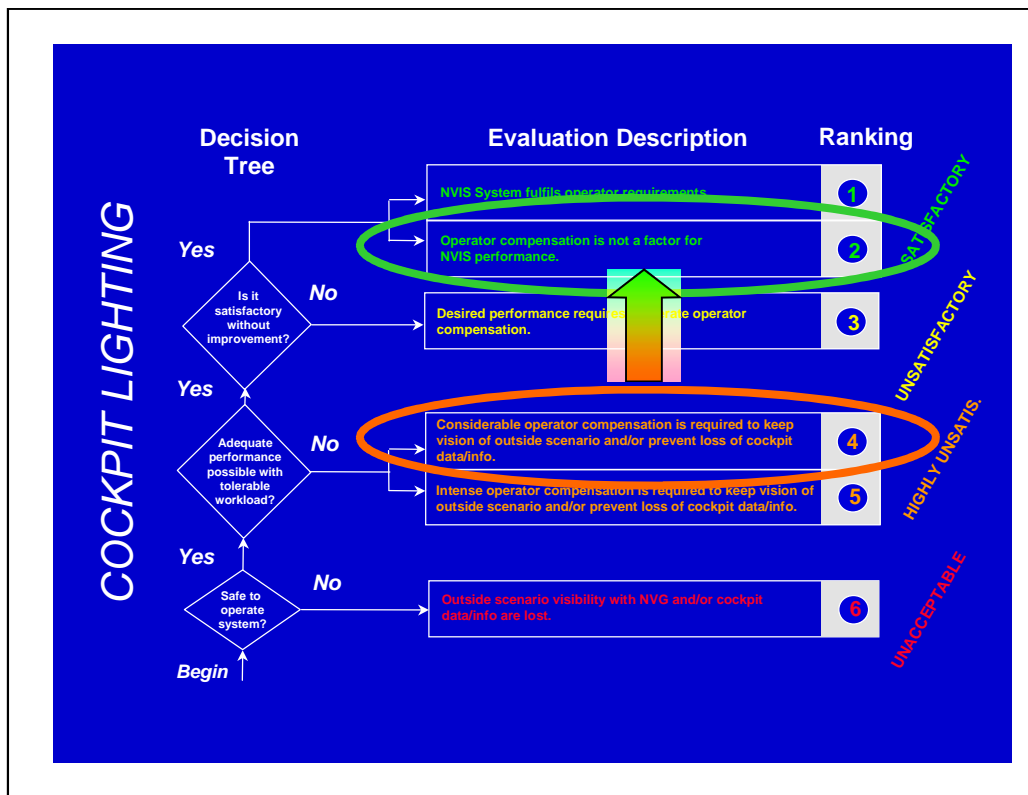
COCKPIT LIGHTING

Decision Tree

Evaluation Description

Ranking

NVIS System fulfils operator requirements.

1

Operator compensation is not a factor for NVIS performance.

2

SATISFACTORY

Yes

Is it satisfactory without improvement?

No

Desired performance requi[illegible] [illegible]ate operator compensation.

3

UNSATISFACTORY

Yes

Adequate performance possible with tolerable workload?

No

Considerable operator compensation is required to keep vision of outside scenario and/or prevent loss of cockpit data/info.

4

Intense operator compensation is required to keep vision of outside scenario and/or prevent loss of cockpit data/info.

5

HIGHLY UNSATIS.

Yes

Safe to operate system?

No

Outside scenario visibility with NVG and/or cockpit data/info are lost.

6

UNACCEPTABLE

Begin